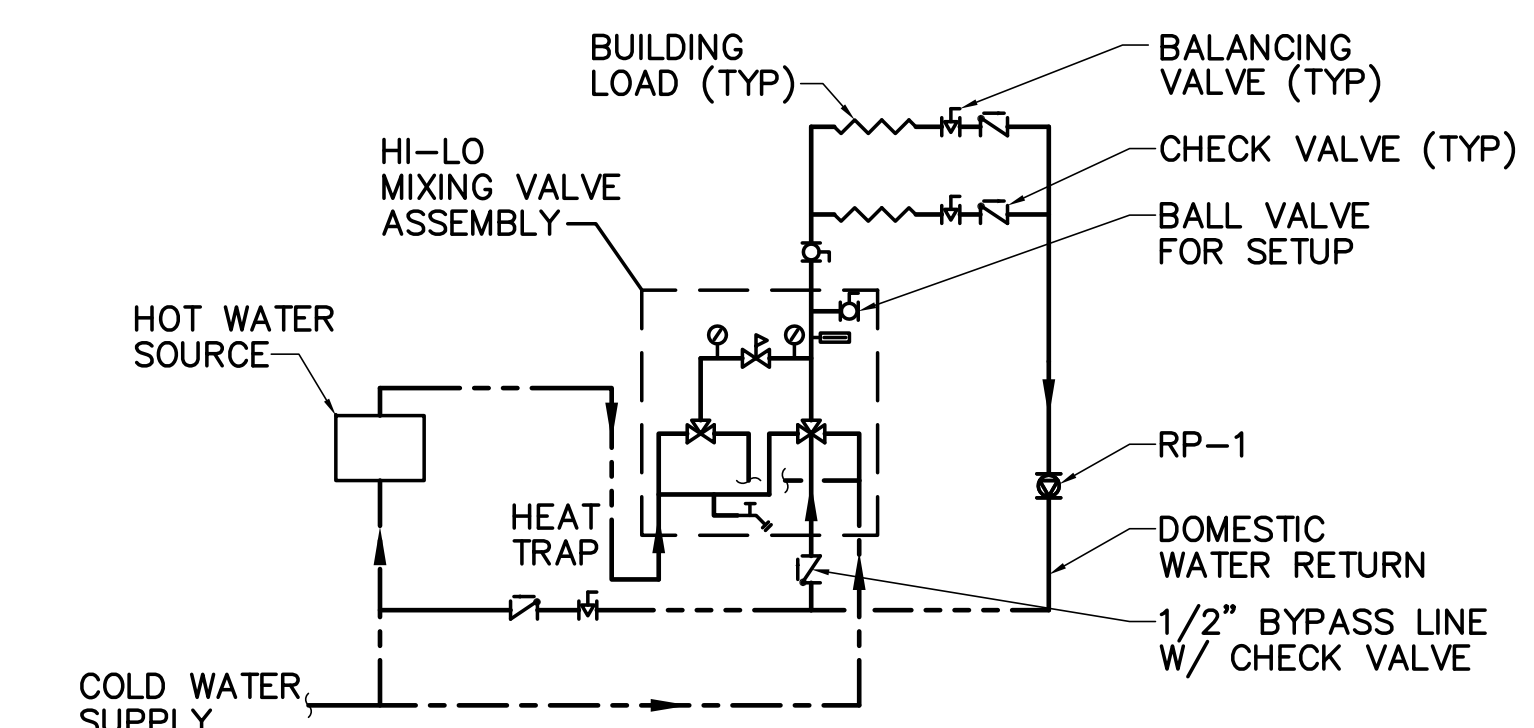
BUILDING LOAD (TYP)

BALANCING VALVE (TYP)

CHECK VALVE (TYP)

HI–LO MIXING VALVE ASSEMBLY

BALL VALVE FOR SETUP

HOT WATER SOURCE

RP–1

HEAT TRAP

DOMESTIC WATER RETURN

1/2" BYPASS LINE W/ CHECK VALVE

COLD WATER SUPPLY